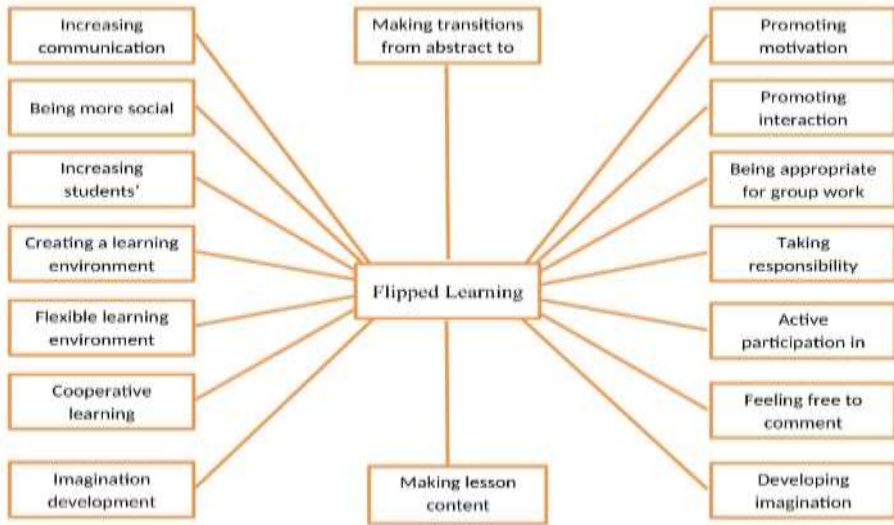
Increasing communication

Being more social

Increasing students'

Creating a learning environment

Flexible learning environment

Cooperative learning

Imagination development

Making transitions from abstract to

Flipped Learning

Making lesson content

Promoting motivation

Promoting interaction

Being appropriate for group work

Taking responsibility

Active participation in

Feeling free to comment

Developing imagination